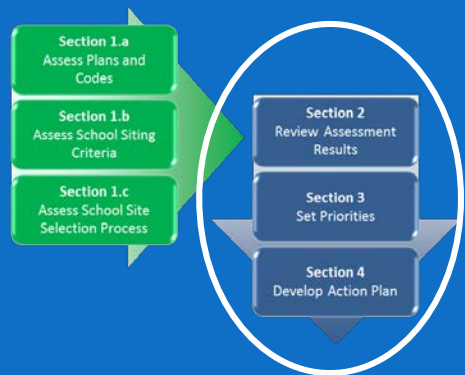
Section 1.a
Assess Plans and Codes

Section 1.b
Assess School Siting Criteria

Section 1.c
Assess School Site Selection Process

Section 2
Review Assessment Results

Section 3
Set Priorities

Section 4
Develop Action Plan